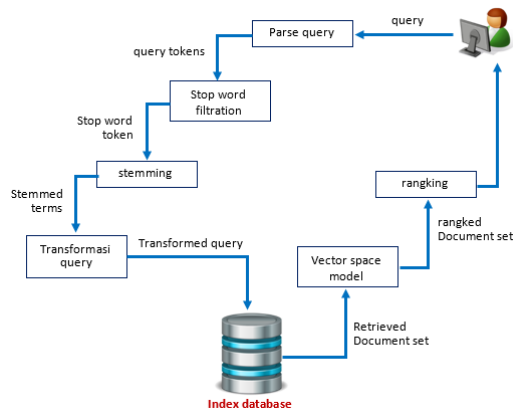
query

Parse query

query tokens

Stop word filtration

Stop word token

stemming

Stemmed terms

Transformasi query

Transformed query

Index database

Retrieved Document set

Vector space model

rangked Document set

rangking